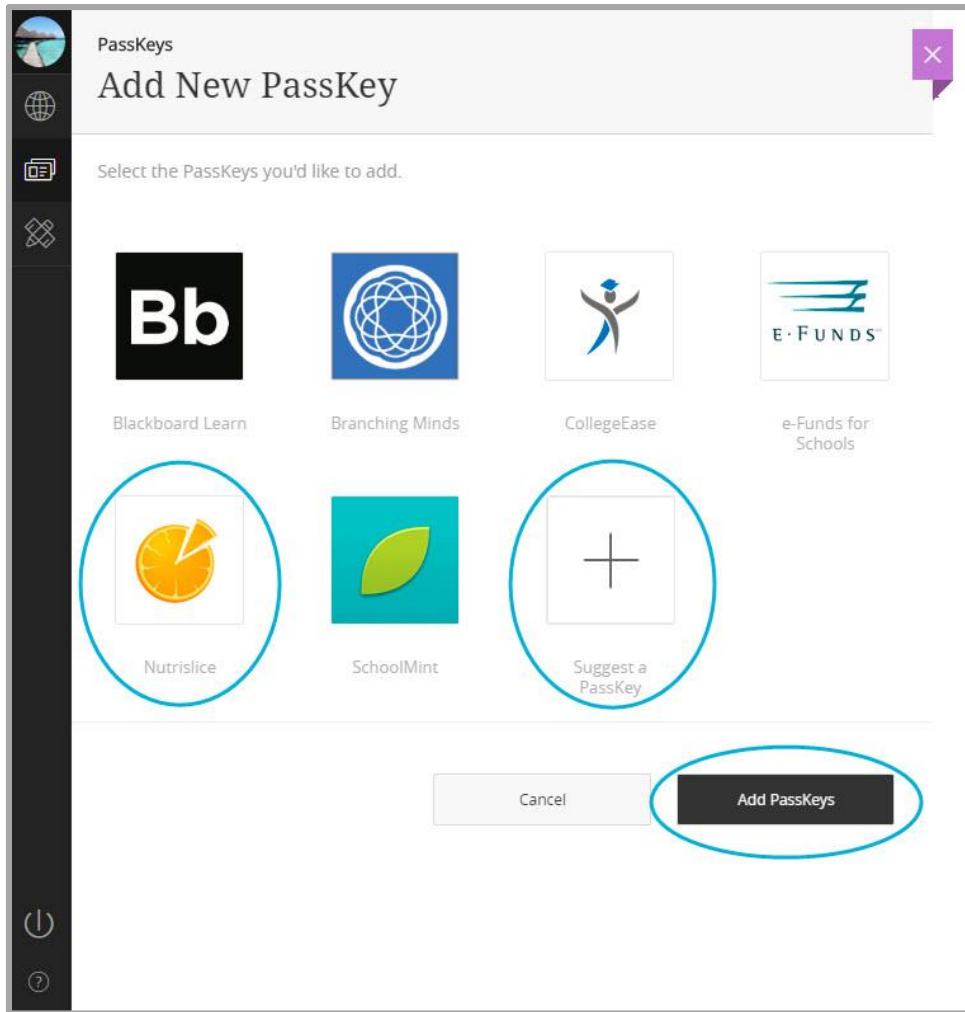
PassKeys
Add New PassKey

×

Select the PassKeys you'd like to add.

Bb

Blackboard Learn

Branching Minds

CollegeEase

E·FUNDS

e-Funds for Schools

Nutrislice

SchoolMint

+

Suggest a PassKey

Cancel

Add PassKeys